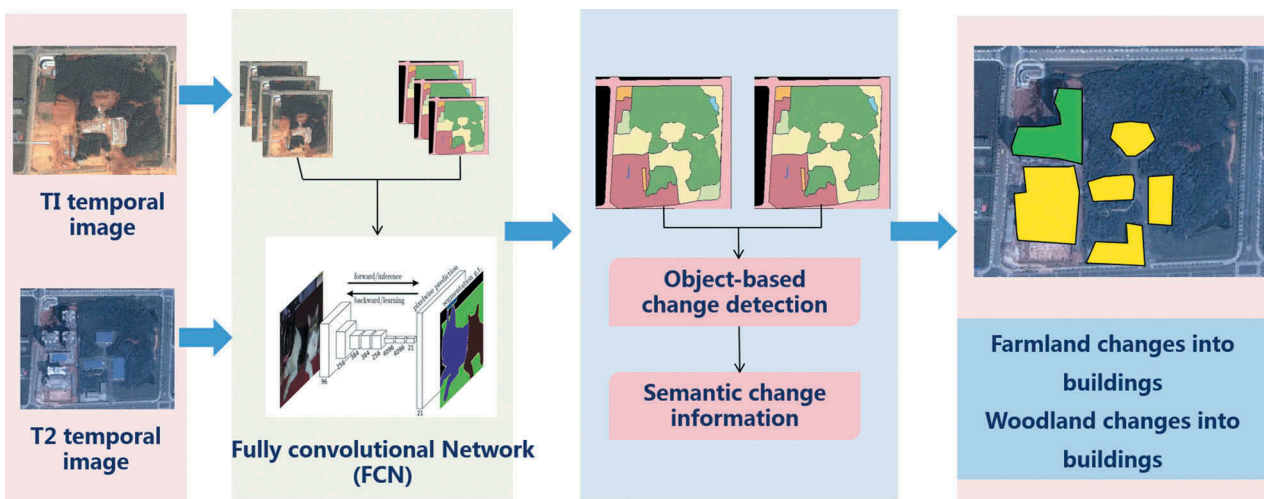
TI temporal image

T2 temporal image

forward/inference

backward/learning

pixelwise prediction

segmentation g.t.

96

256

384

384

256

4096

4096

21

21

Fully convolutional Network (FCN)

Object-based change detection

Semantic change information

Farmland changes into buildings

Woodland changes into buildings